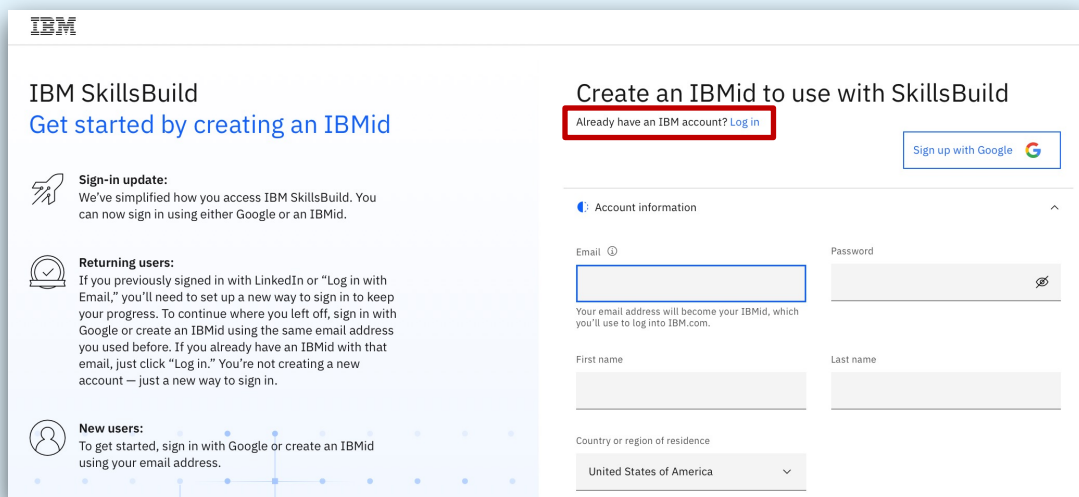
IBM

IBM SkillsBuild
Get started by creating an IBMid

Sign-in update:
We've simplified how you access IBM SkillsBuild. You can now sign in using either Google or an IBMid.

Returning users:
If you previously signed in with LinkedIn or "Log in with Email," you'll need to set up a new way to sign in to keep your progress. To continue where you left off, sign in with Google or create an IBMid using the same email address you used before. If you already have an IBMid with that email, just click "Log in." You're not creating a new account — just a new way to sign in.

New users:
To get started, sign in with Google or create an IBMid using your email address.

Create an IBMid to use with SkillsBuild
Already have an IBM account? Log in

Sign up with Google

Account information

Email

Password

Your email address will become your IBMid, which you'll use to log into IBM.com.

First name

Last name

Country or region of residence

United States of America